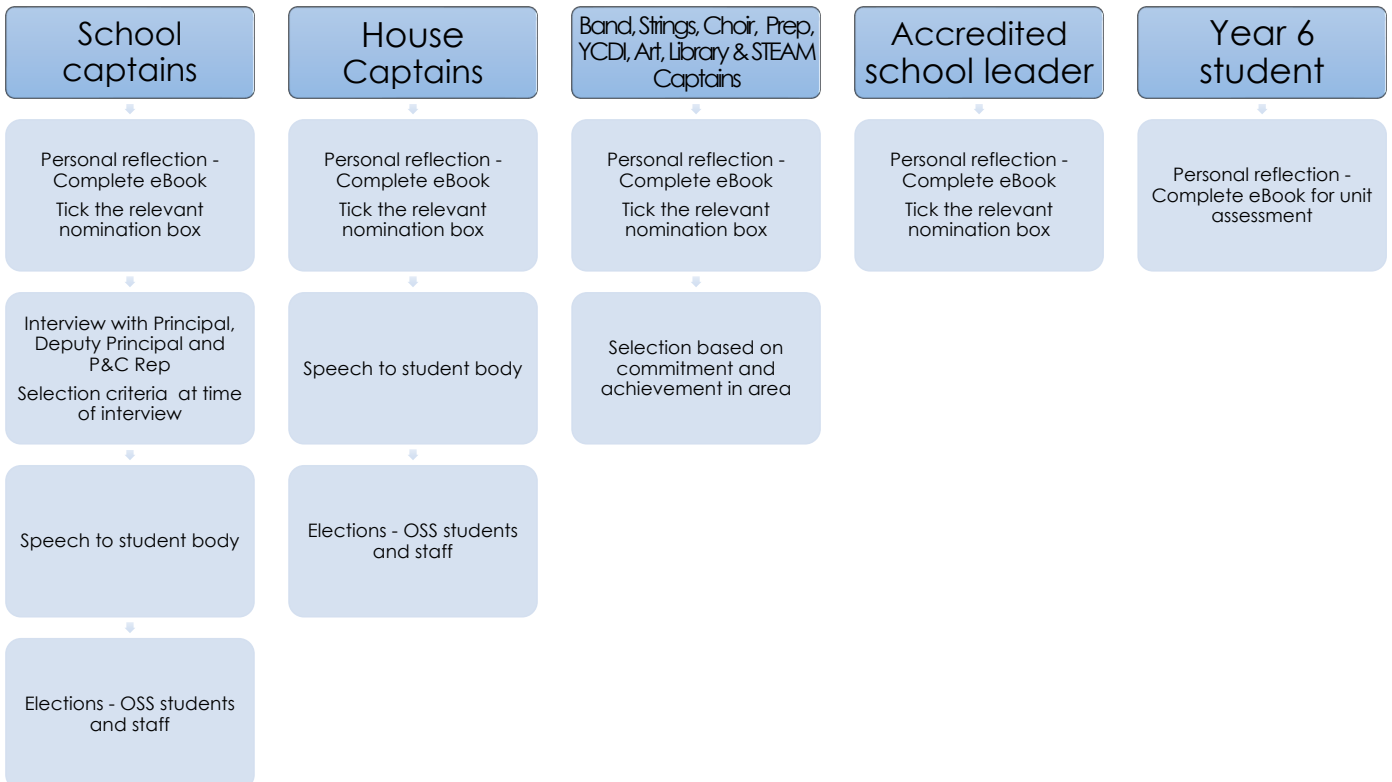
School captains

Personal reflection - Complete eBook

Tick the relevant nomination box

Interview with Principal, Deputy Principal and P&C Rep

Selection criteria at time of interview

Speech to student body

Elections - OSS students and staff

House Captains

Personal reflection - Complete eBook

Tick the relevant nomination box

Speech to student body

Elections - OSS students and staff

Band, Strings, Choir, Prep, YCDI, Art, Library & STEAM Captains

Personal reflection - Complete eBook

Tick the relevant nomination box

Selection based on commitment and achievement in area

Accredited school leader

Personal reflection - Complete eBook

Tick the relevant nomination box

Year 6 student

Personal reflection - Complete eBook for unit assessment